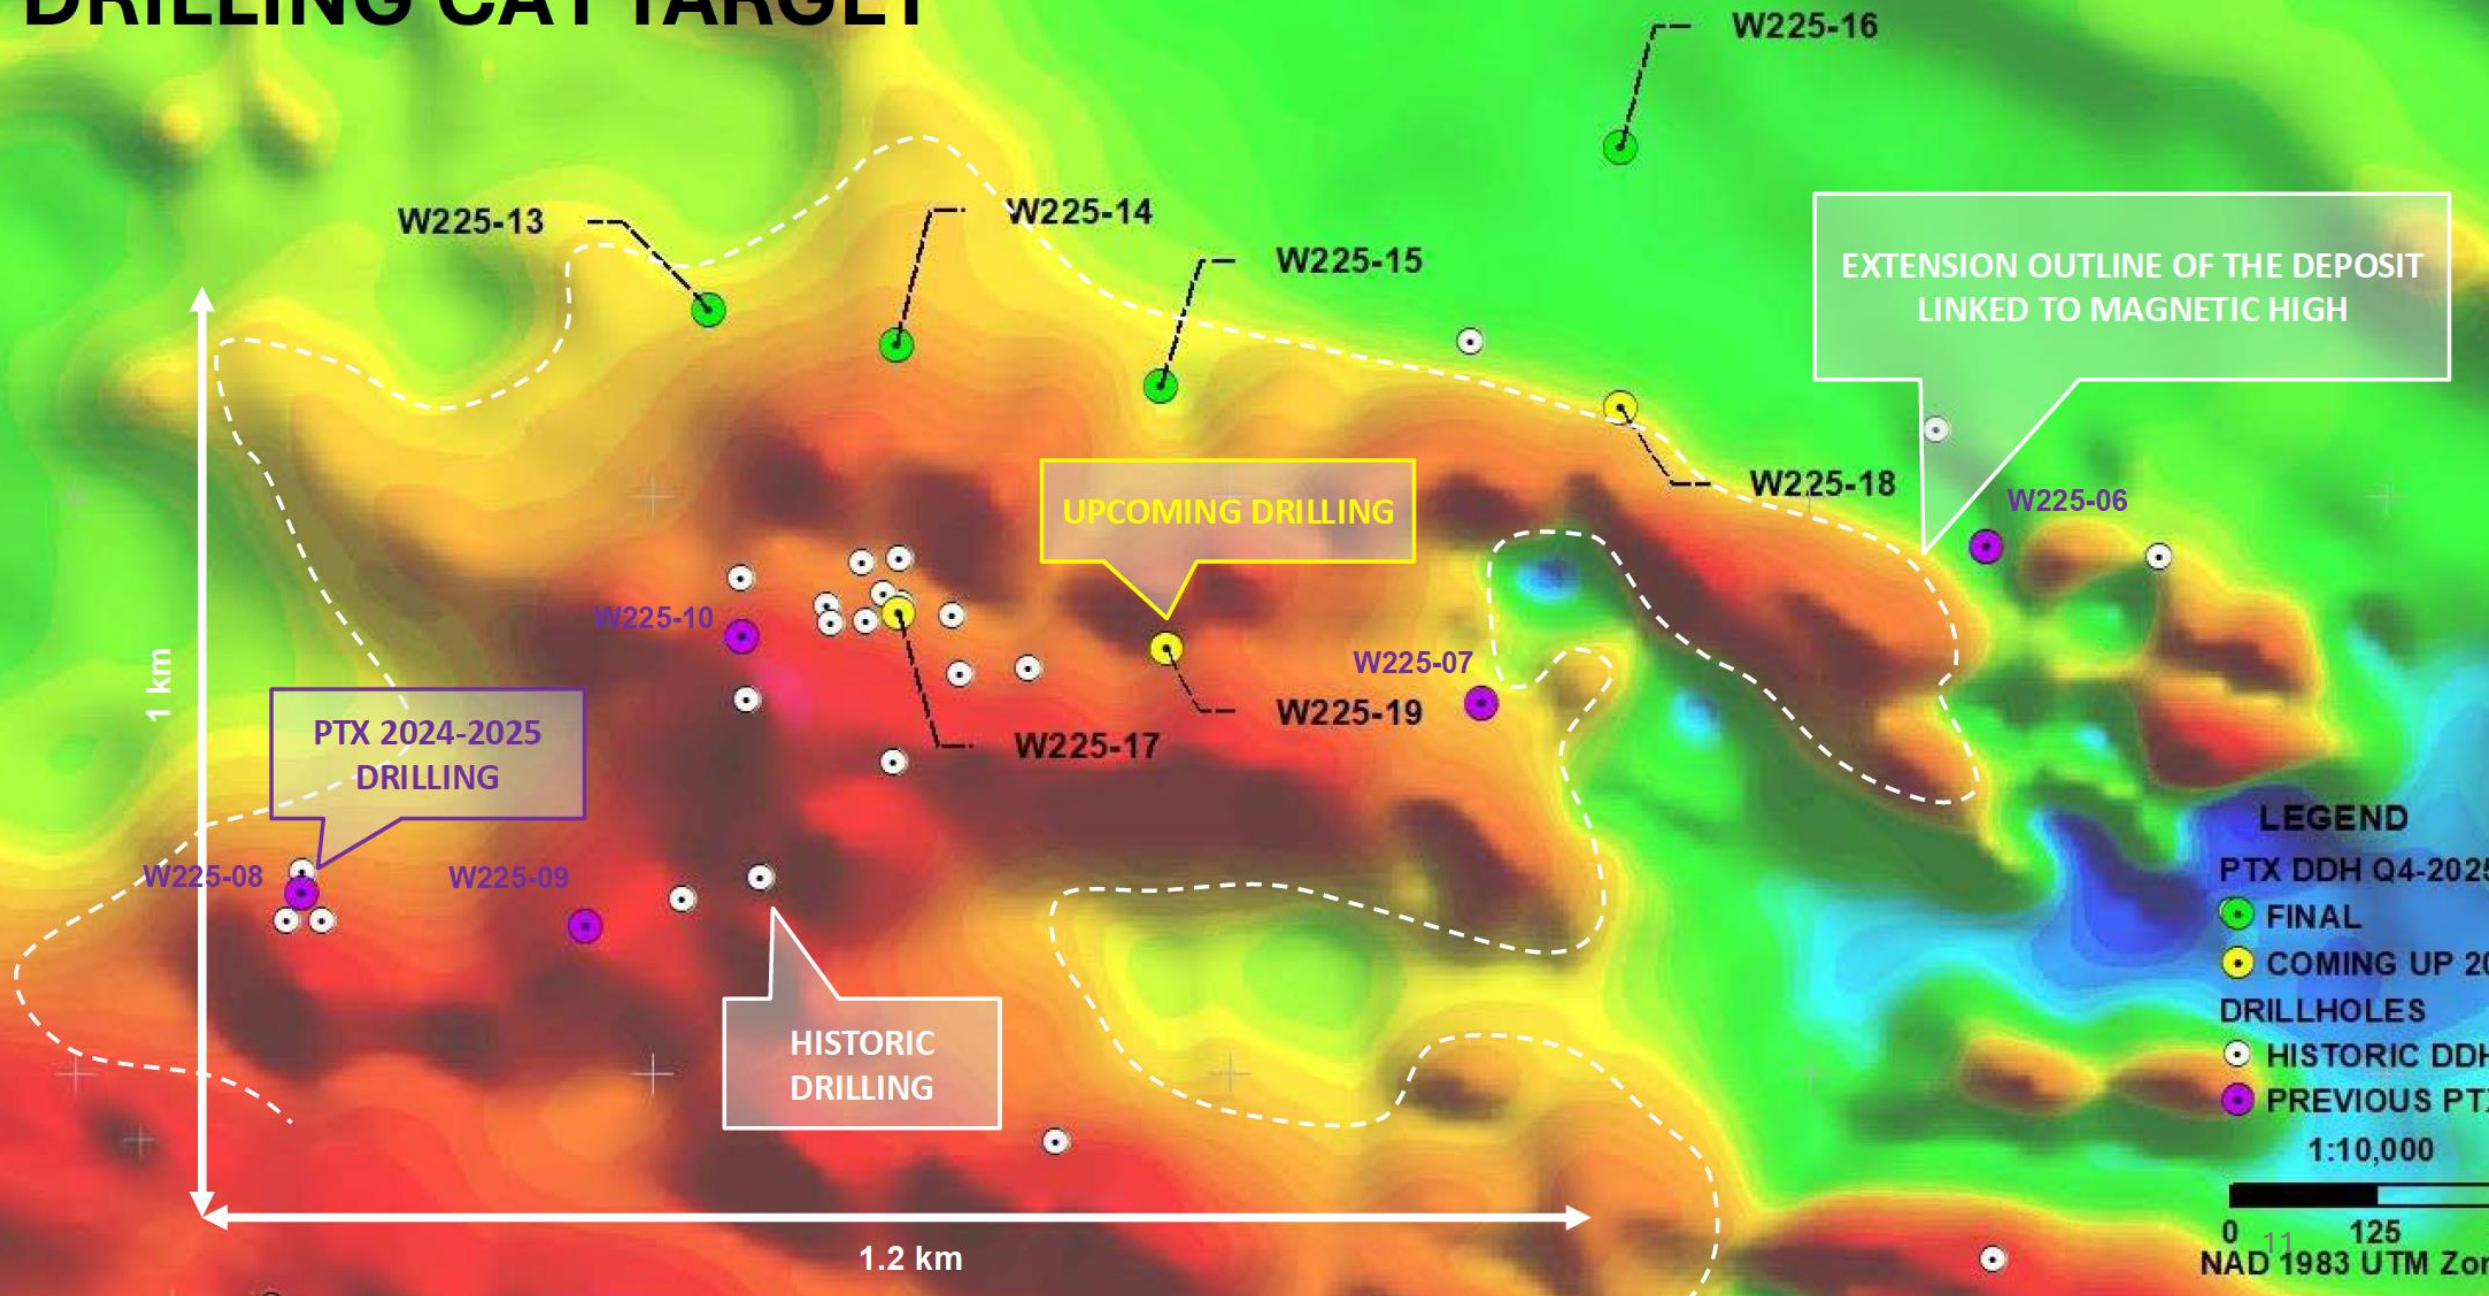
DRILLING CAT TARGET

W225-16

W225-13
W225-14
W225-15

EXTENSION OUTLINE OF THE DEPOSIT LINKED TO MAGNETIC HIGH

W225-18
UPCOMING DRILLING
W225-06
W225-10
W225-07
W225-19
W225-17

1 km

PTX 2024-2025 DRILLING

W225-08
W225-09

HISTORIC DRILLING

1.2 km

LEGEND
PTX DDH Q4-2025
FINAL
COMING UP 20
DRILLHOLES
HISTORIC DDH
PREVIOUS PTX
1:10,000
0 125
11
NAD 1983 UTM Zon